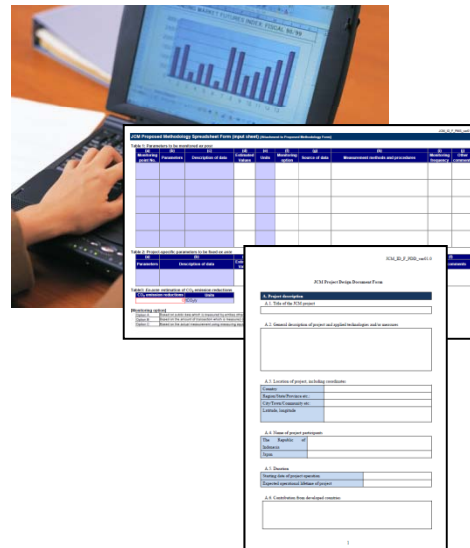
JCM Proposed Methodology Spreadsheet Form (Input sheet)

Table 1: Parameters to be monitored ex post

| (a) Monitoring point No. | (b) Parameters | (c) Description of data | (d) Estimated Values | (e) Units | (f) Monitoring option | (g) Source of data | (h) Measurement methods and procedures | (i) Monitoring frequency | (j) Other comments |
|---|---|---|---|---|---|---|---|---|---|

Table 2: Project-specific parameters to be fixed ex ante

| (a) Parameters | (b) Description of data | | | (f) Other comments |
|---|---|---|---|---|

Table 3: Ex-ante estimation of $CO_2$ emission reductions

| $CO_2$ emission reductions | Units |
|---|---|
| | $tCO_2/y$ |

[Monitoring option]
Option A | Based on public data which is measured by entities other than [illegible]
Option B | Based on the amount of transaction which is measured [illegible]
Option C | Based on the actual measurement using measuring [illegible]

JCM_ID_F_PDD_ver01.0

JCM Project Design Document Form

A. Project description

A.1. Title of the JCM project

A.2. General description of project and applied technologies and/or measures

A.3. Location of project, including coordinates

| Country | |
|---|---|
| Region/State/Province etc.: | |
| City/Town/Community etc: | |
| Latitude, longitude | |

A.4. Name of project participants

| The Republic of Indonesia | |
|---|---|
| Japan | |

A.5. Duration

| Starting date of project operation | |
|---|---|
| Expected operational lifetime of project | |

A.6. Contribution from developed countries

1